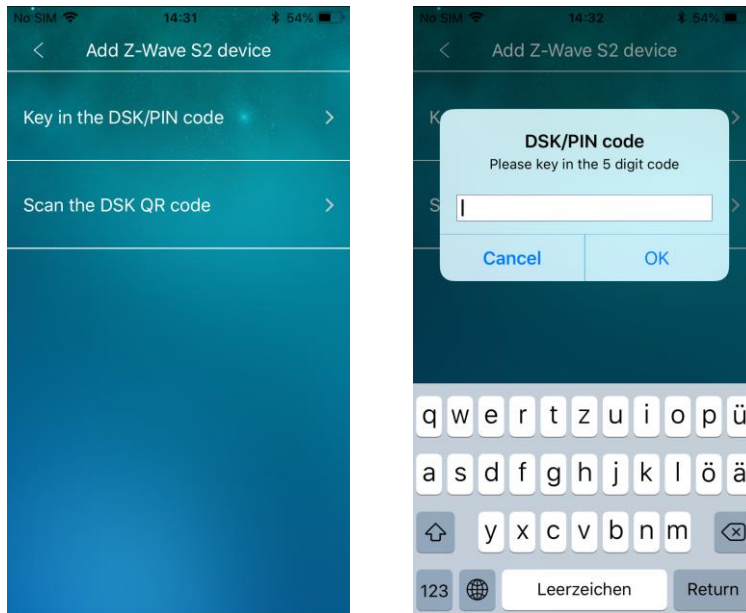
No SIM 14:31 54%

<

Add Z-Wave S2 device

Key in the DSK/PIN code >

Scan the DSK QR code >

No SIM 14:32 54%

<

Add Z-Wave S2 device

K

S

DSK/PIN code

Please key in the 5 digit code

Cancel

OK

q w e r t z u i o p ü

a s d f g h j k l ö ä

y x c v b n m

123

Leerzeichen

Return